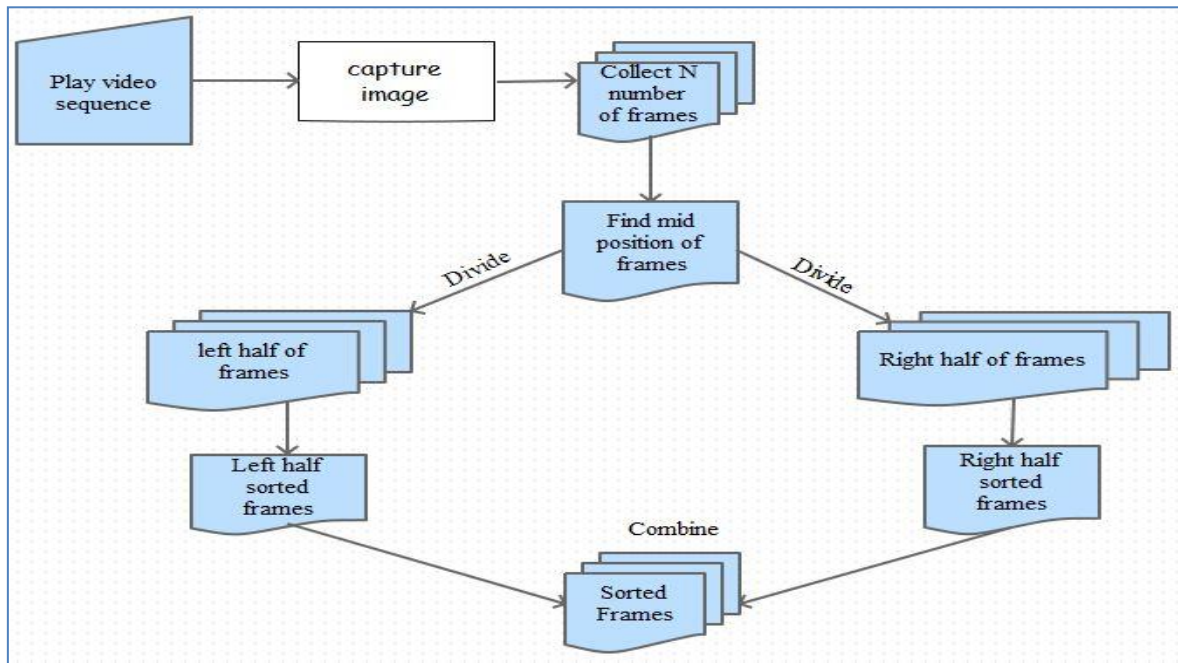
Play video sequence

capture image

Collect N number of frames

Find mid position of frames

Divide

Divide

left half of frames

Right half of frames

Left half sorted frames

Right half sorted frames

Combine

Sorted Frames